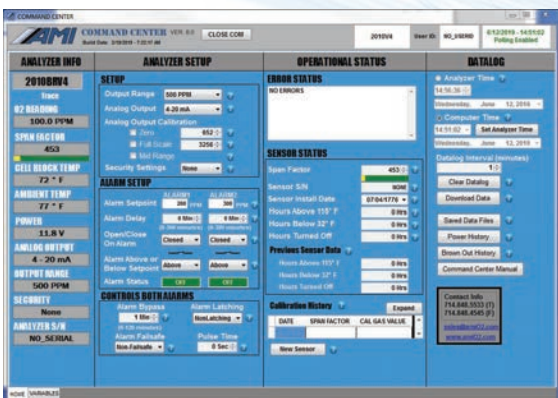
COMMAND CENTER

AMI COMMAND CENTER VER 8.0 CLOSE COM
Build Date: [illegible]

2010V4 User ID: NO_USERID 6/12/2019 - 14:51:02 Polling Enabled

ANALYZER INFO

2010BRV4
Trace
O2 READING
100.0 PPM
SPAN FACTOR
453
CELL BLOCK TEMP
72 ° F
AMBIENT TEMP
77 ° F
POWER
11.8 V
ANALOG OUTPUT
4 - 20 mA
OUTPUT RANGE
500 PPM
SECURITY
None
ANALYZER S/N
NO_SERIAL

ANALYZER SETUP

SETUP
Output Range 500 PPM
Analog Output 4-20 mA
Analog Output Calibration
Zero 652
Full Scale 3258
Mid Range
Security Settings None

ALARM SETUP
ALARM1 ALARM2
Alarm Setpoint 300 PPM 300 PPM
Alarm Delay 0 Min 0 Min
Open/Close On Alarm Closed Closed
Alarm Above or Below Setpoint Above Above
Alarm Status OK OK

CONTROLS BOTH ALARMS
Alarm Bypass 1 Min
Alarm Latching NonLatching
Alarm Failsafe Non-Failsafe
Pulse Time 0 Sec

OPERATIONAL STATUS

ERROR STATUS
NO ERRORS

SENSOR STATUS
Span Factor 453
Sensor S/N NONE
Sensor Install Date 07/04/1776
Hours Above 115° F 0 Hrs
Hours Below 32° F 0 Hrs
Hours Turned Off 0 Hrs
Previous Sensor Data
Hours Above 115° F 0 Hrs
Hours Below 32° F 0 Hrs
Hours Turned Off 0 Hrs

Calibration History Expand
| DATE | SPAN FACTOR | CAL GAS VALUE |
|---|---|---|

New Sensor

DATALOG

Analyzer Time
14:56:36
Wednesday, June 12, 2019
Computer Time
14:51:02 Set Analyzer Time
Wednesday, June 12, 2019
Datalog Interval (minutes)
1
Clear Datalog
Download Data
Saved Data Files
Power History
Brown Out History
Command Center Manual

Contact Info
714.848.5533 (T)
714.848.4545 (F)
sales@ami02.com
www.ami02.com

HOME VARIABLES